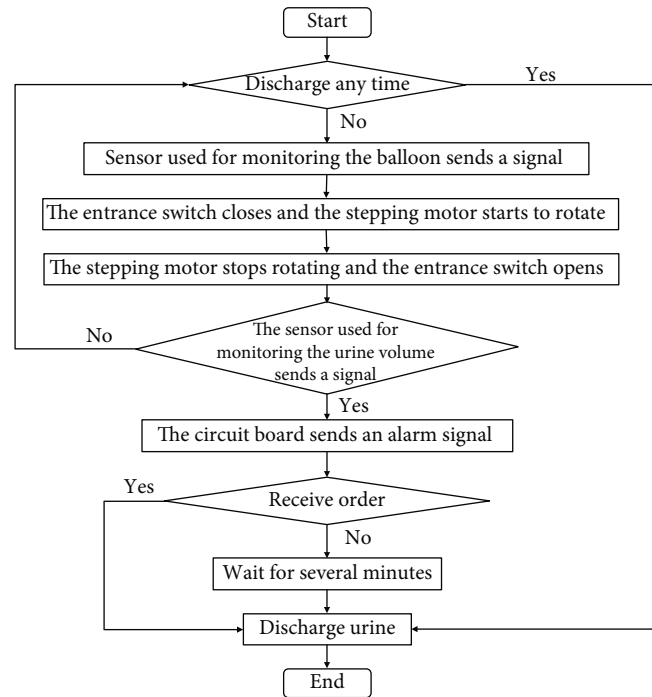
Start

Discharge any time

Yes

No

Sensor used for monitoring the balloon sends a signal

The entrance switch closes and the stepping motor starts to rotate

The stepping motor stops rotating and the entrance switch opens

No

The sensor used for monitoring the urine volume sends a signal

Yes

The circuit board sends an alarm signal

Yes

Receive order

No

Wait for several minutes

Discharge urine

End